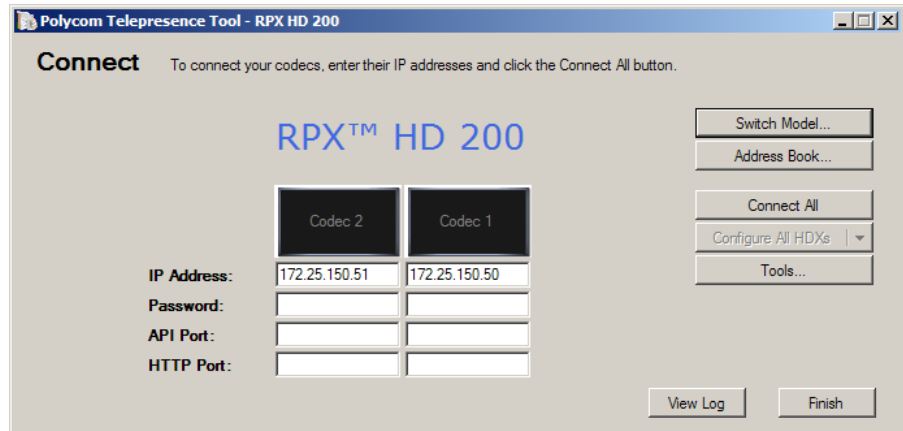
Polycom Telepresence Tool - RPX HD 200

Connect To connect your codecs, enter their IP addresses and click the Connect All button.

RPX™ HD 200

Switch Model...
Address Book...
Connect All
Configure All HDXs
Tools...

Codec 2
Codec 1

| | | |
|---|---|---|
| IP Address: | 172.25.150.51 | 172.25.150.50 |
| Password: | | |
| API Port: | | |
| HTTP Port: | | |

View Log
Finish